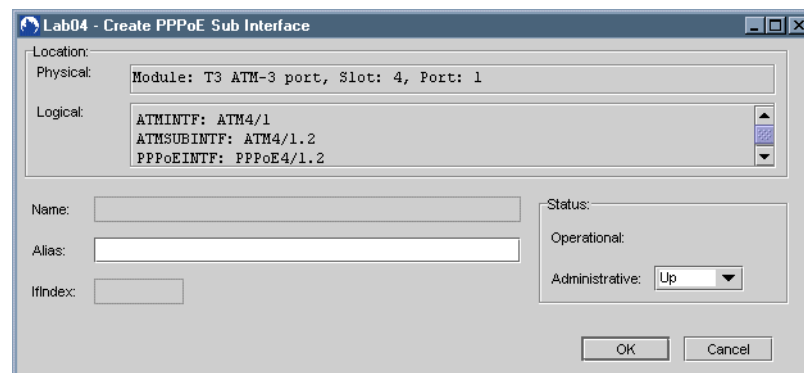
Lab04 - Create PPPoE Sub Interface

Location:

Physical: Module: T3 ATM-3 port, Slot: 4, Port: 1

Logical: ATMINTF: ATM4/1
ATMSUBINTF: ATM4/1.2
PPPoEINTF: PPPoE4/1.2

Name:

Alias:

IfIndex:

Status:

Operational:

Administrative: Up

OK Cancel